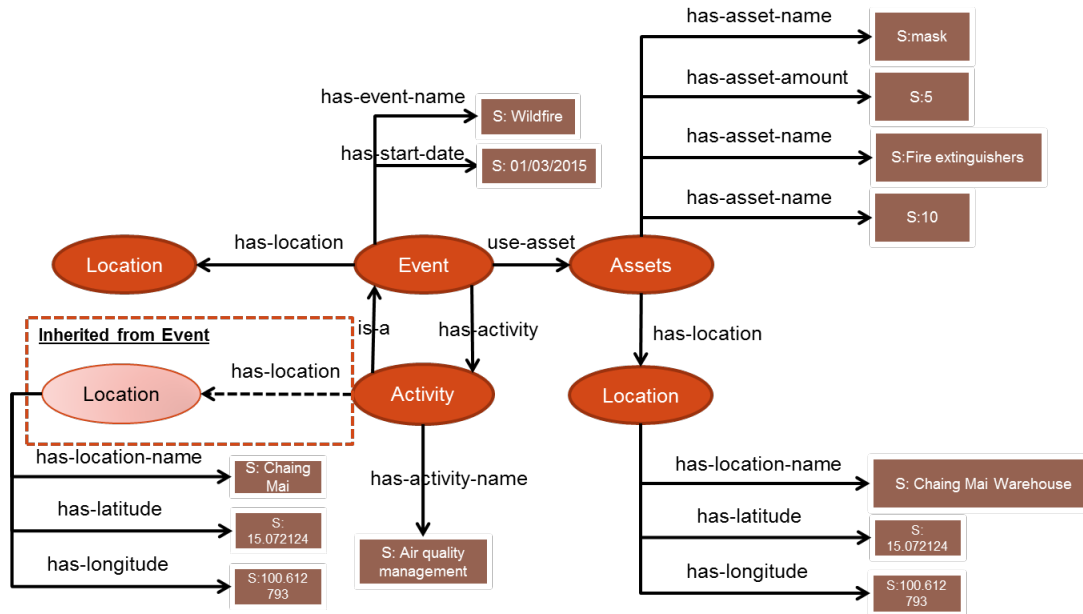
has-event-name
S: Wildfire
has-start-date
S: 01/03/2015
has-asset-name
S:mask
has-asset-amount
S:5
has-asset-name
S:Fire extinguishers
has-asset-name
S:10
Location
has-location
Event
use-asset
Assets
Inherited from Event
is-a
has-activity
has-location
Location
has-location
Activity
Location
has-location-name
S: Chaing Mai
has-activity-name
has-latitude
S: 15.072124
has-longitude
S:100.612 793
S: Air quality management
has-location-name
S: Chaing Mai Warehouse
has-latitude
S: 15.072124
has-longitude
S:100.612 793